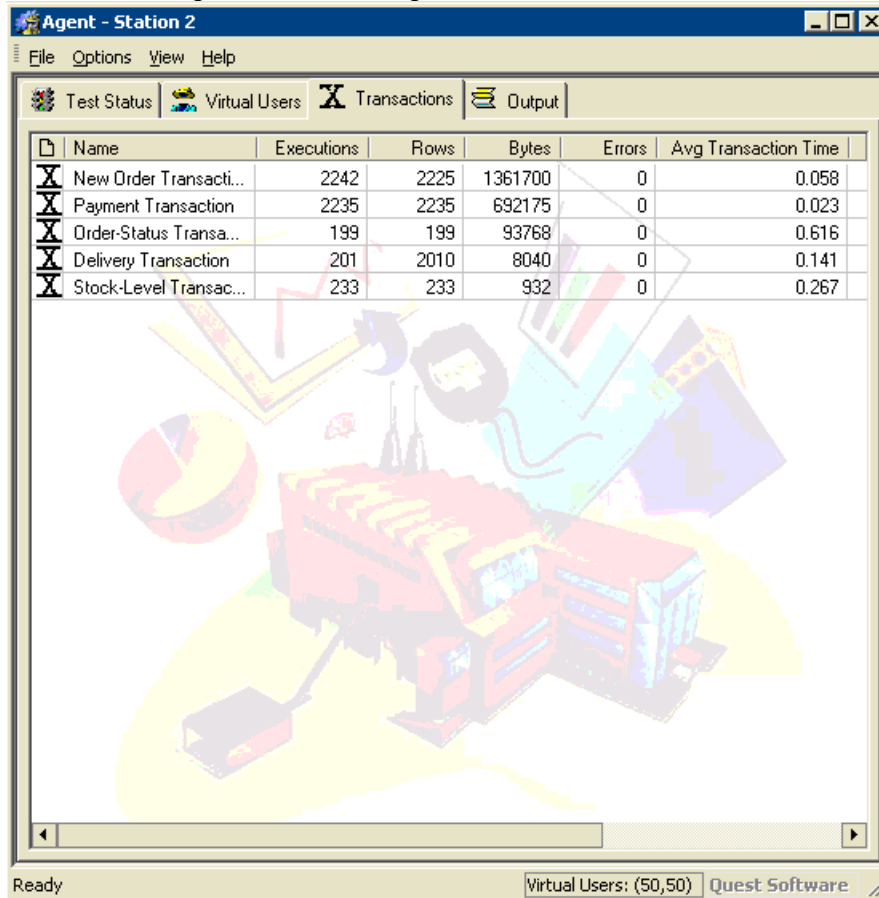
Agent - Station 2

File Options View Help

Test Status | Virtual Users | Transactions | Output

| Name | Executions | Rows | Bytes | Errors | Avg Transaction Time |
|---|---|---|---|---|---|
| New Order Transacti... | 2242 | 2225 | 1361700 | 0 | 0.058 |
| Payment Transaction | 2235 | 2235 | 692175 | 0 | 0.023 |
| Order-Status Transa... | 199 | 199 | 93768 | 0 | 0.616 |
| Delivery Transaction | 201 | 2010 | 8040 | 0 | 0.141 |
| Stock-Level Transac... | 233 | 233 | 932 | 0 | 0.267 |

Ready

Virtual Users: (50,50) Quest Software